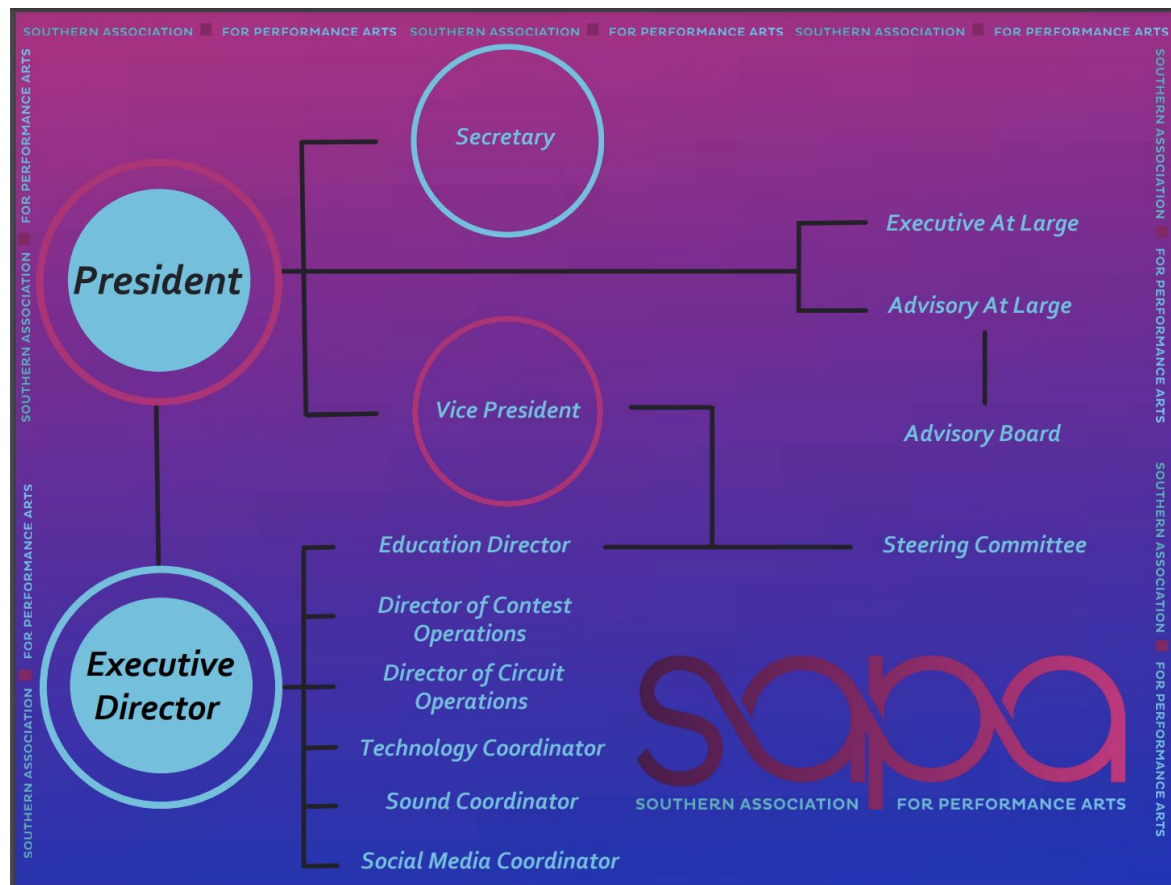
SOUTHERN ASSOCIATION FOR PERFORMANCE ARTS SOUTHERN ASSOCIATION FOR PERFORMANCE ARTS SOUTHERN ASSOCIATION FOR PERFORMANCE ARTS

SOUTHERN ASSOCIATION FOR PERFORMANCE ARTS

SOUTHERN ASSOCIATION FOR PERFORMANCE ARTS

SOUTHERN ASSOCIATION FOR PERFORMANCE ARTS

SOUTHERN ASSOCIATION FOR PERFORMANCE ARTS

Secretary

President

Executive At Large

Advisory At Large

Vice President

Advisory Board

Education Director

Steering Committee

Director of Contest Operations

Director of Circuit Operations

Executive Director

Technology Coordinator

Sound Coordinator

Social Media Coordinator

sapa

SOUTHERN ASSOCIATION FOR PERFORMANCE ARTS